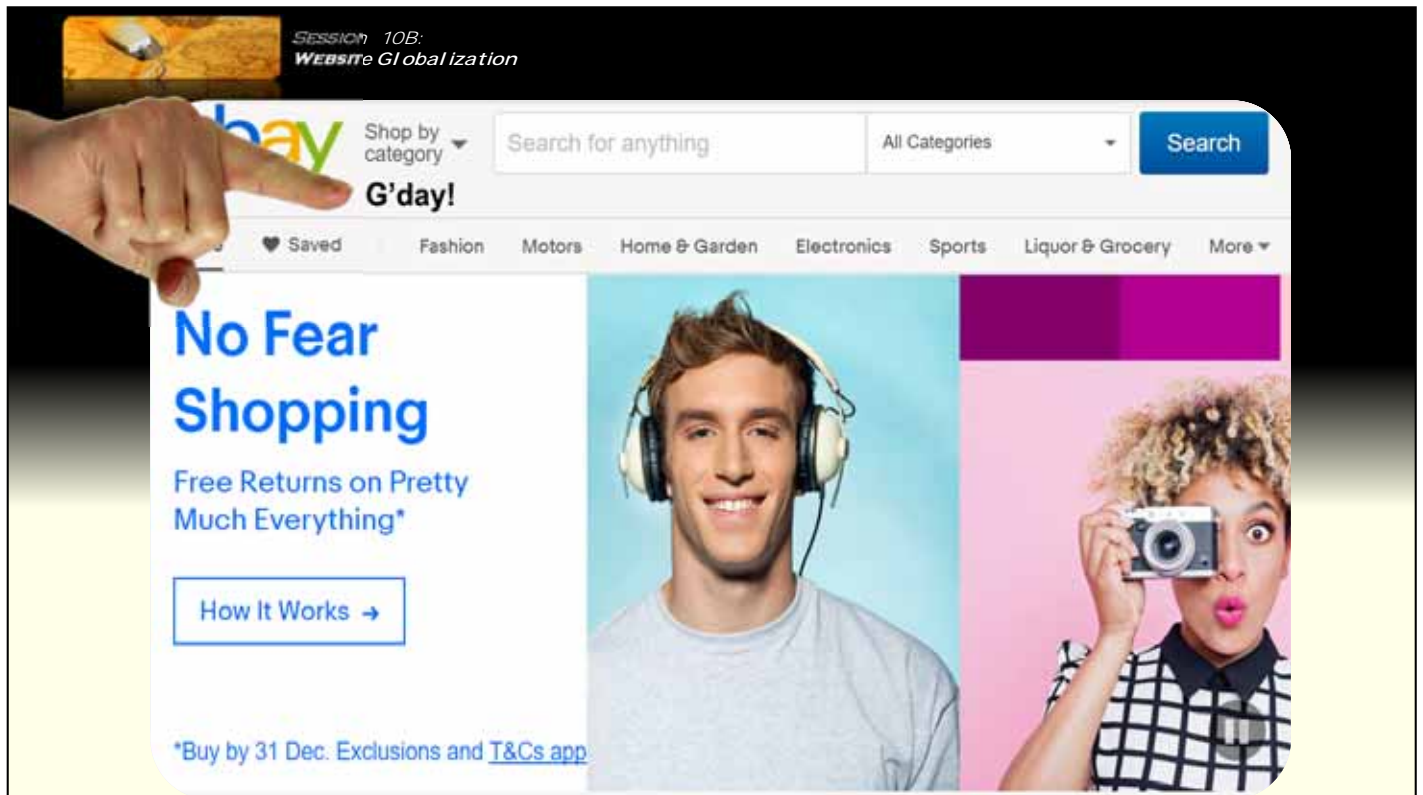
SESSION 10B:
WEBSITE GLOBALIZATION

bay

Shop by category

Search for anything

All Categories

Search

G'day!

Saved

Fashion

Motors

Home & Garden

Electronics

Sports

Liquor & Grocery

More

No Fear Shopping

Free Returns on Pretty Much Everything*

How It Works →

*Buy by 31 Dec. Exclusions and T&Cs app